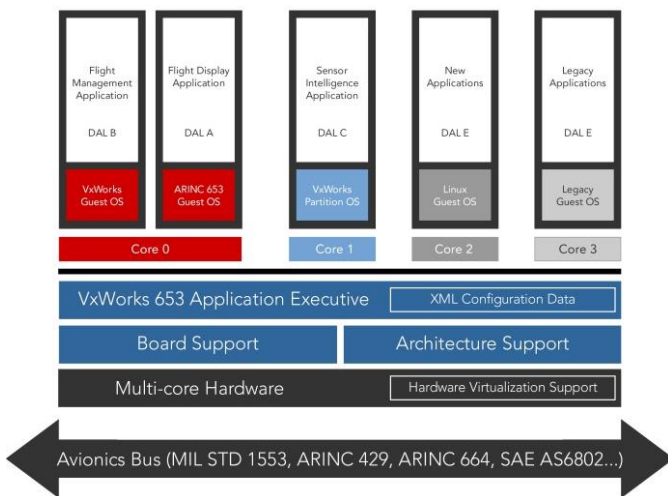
Flight Management Application

DAL B

VxWorks Guest OS

Flight Display Application

DAL A

ARINC 653 Guest OS

Sensor Intelligence Application

DAL C

VxWorks Partition OS

New Applications

DAL E

Linux Guest OS

Legacy Applications

DAL E

Legacy Guest OS

Core 0

Core 1

Core 2

Core 3

VxWorks 653 Application Executive

XML Configuration Data

Board Support

Architecture Support

Multi-core Hardware

Hardware Virtualization Support

Avionics Bus (MIL STD 1553, ARINC 429, ARINC 664, SAE AS6802...)